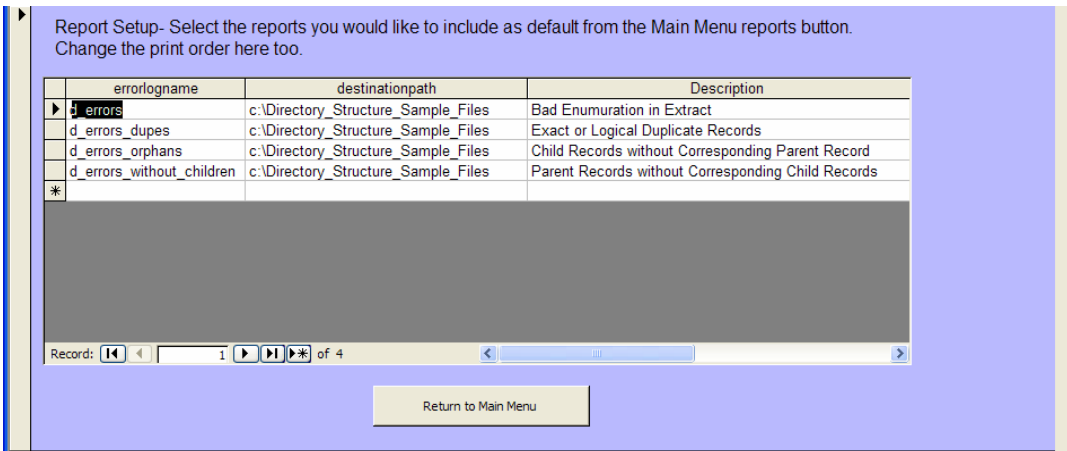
Report Setup- Select the reports you would like to include as default from the Main Menu reports button. Change the print order here too.

| errorlogname | destinationpath | Description |
|---|---|---|
| d_errors | c:\Directory_Structure_Sample_Files | Bad Enumuration in Extract |
| d_errors_dupes | c:\Directory_Structure_Sample_Files | Exact or Logical Duplicate Records |
| d_errors_orphans | c:\Directory_Structure_Sample_Files | Child Records without Corresponding Parent Record |
| d_errors_without_children | c:\Directory_Structure_Sample_Files | Parent Records without Corresponding Child Records |
| * | | |

Record: 1 of 4

Return to Main Menu